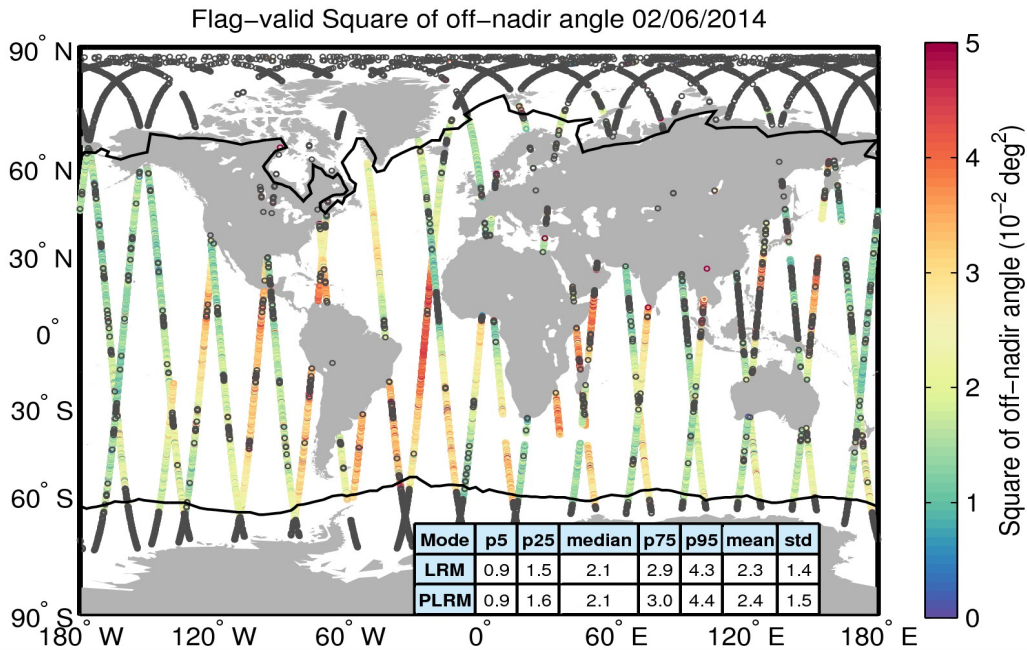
Flag-valid Square of off-nadir angle 02/06/2014

90° N
60° N
30° N
0°
30° S
60° S
90° S

180° W 120° W 60° W 0° 60° E 120° E 180° E

| Mode | p5 | p25 | median | p75 | p95 | mean | std |
|---|---|---|---|---|---|---|---|
| LRM | 0.9 | 1.5 | 2.1 | 2.9 | 4.3 | 2.3 | 1.4 |
| PLRM | 0.9 | 1.6 | 2.1 | 3.0 | 4.4 | 2.4 | 1.5 |

5
4
3
2
1
0

Square of off-nadir angle ($10^{-2}$ $deg^2$)